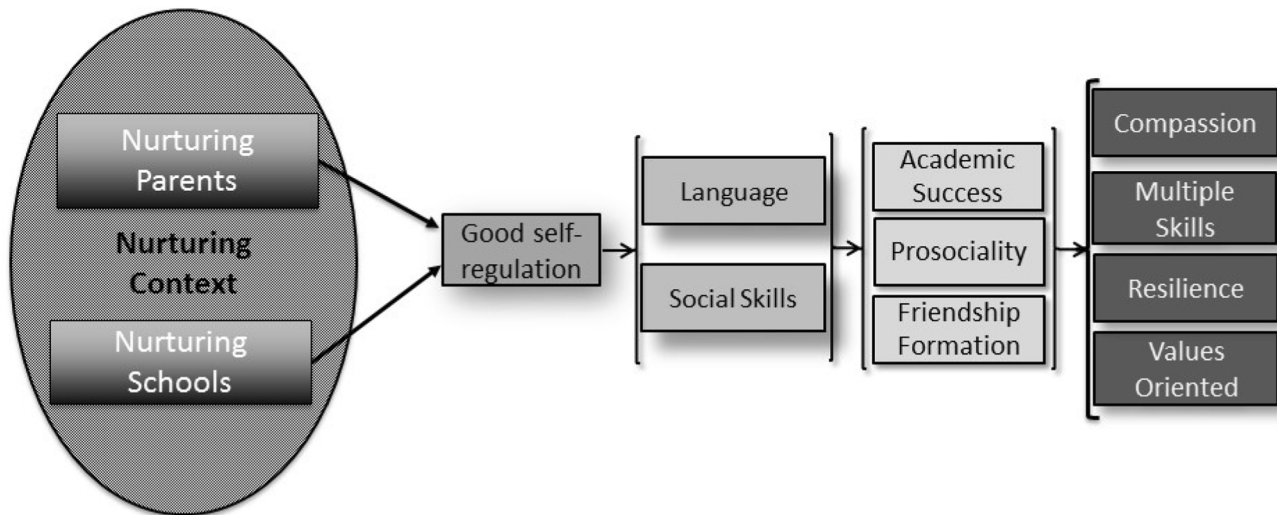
Nurturing Parents

Nurturing Context

Nurturing Schools

Good self-regulation

Language

Social Skills

Academic Success

Prosociality

Friendship Formation

Compassion

Multiple Skills

Resilience

Values Oriented